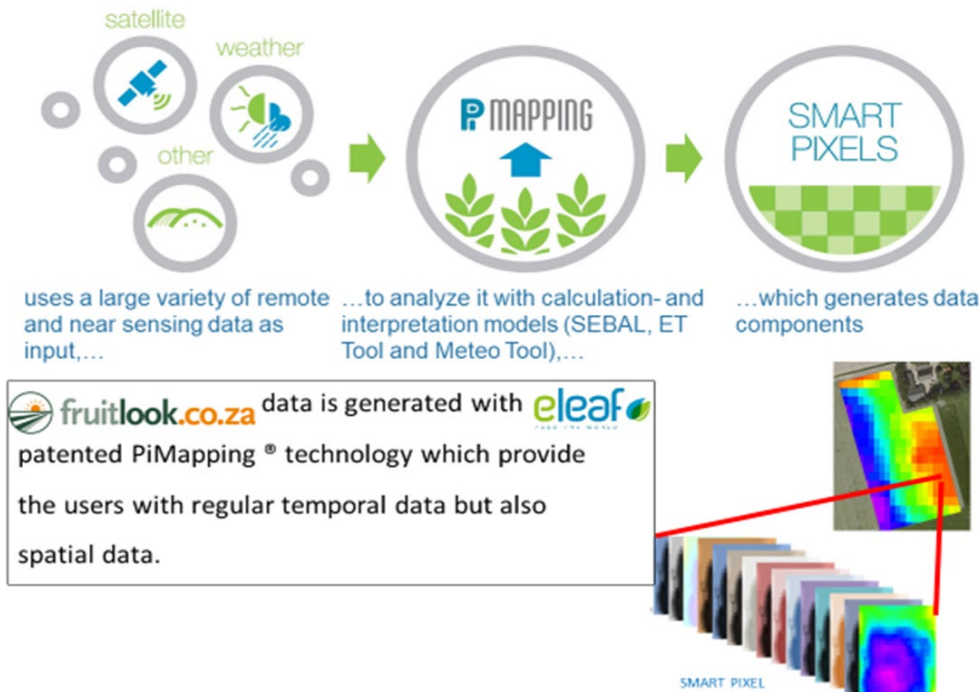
satellite

weather

other

PiMAPPING

SMART PIXELS

uses a large variety of remote and near sensing data as input,…

…to analyze it with calculation- and interpretation models (SEBAL, ET Tool and Meteo Tool),…

…which generates data components

fruitlook.co.za data is generated with eleaf patented PiMapping ® technology which provide the users with regular temporal data but also spatial data.

SMART PIXEL